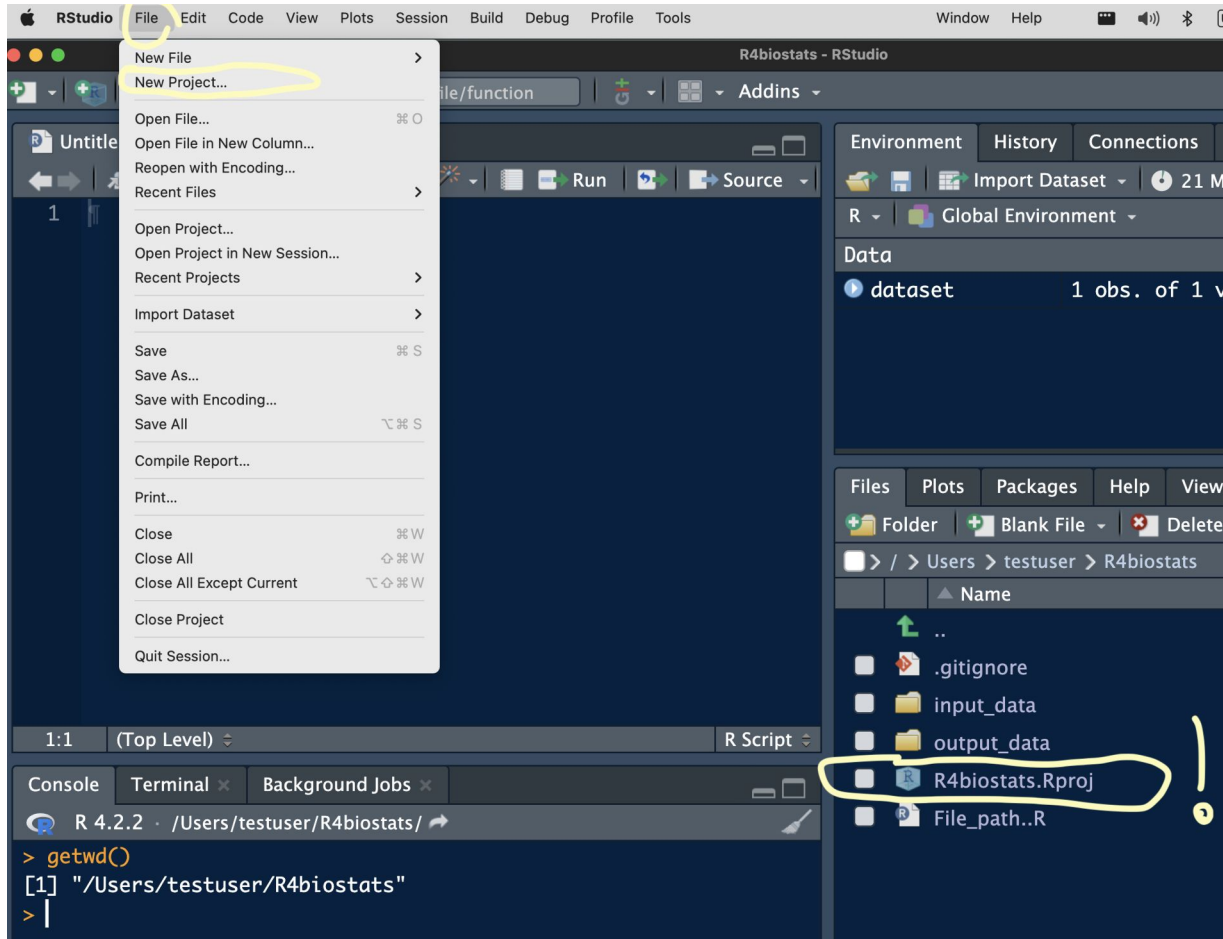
RStudio File Edit Code View Plots Session Build Debug Profile Tools Window Help

R4biostats - RStudio

ile/function Addins

Untitle

New File
New Project...

Open File... ⌘O
Open File in New Column...
Reopen with Encoding...
Recent Files

Open Project...
Open Project in New Session...
Recent Projects

Import Dataset

Save ⌘S
Save As...
Save with Encoding...
Save All ⌥⌘S

Compile Report...

Print...

Close ⌘W
Close All ⇧⌘W
Close All Except Current ⌥⇧⌘W

Close Project

Quit Session...

Run Source

1

1:1 (Top Level) R Script

Console Terminal Background Jobs

R 4.2.2 · /Users/testuser/R4biostats/

> getwd()
[1] "/Users/testuser/R4biostats"
>

Environment History Connections

Import Dataset 21 M

R Global Environment

Data

dataset 1 obs. of 1 v

Files Plots Packages Help View

Folder Blank File Delete

/ > Users > testuser > R4biostats

Name

..

.gitignore

input_data

output_data

R4biostats.Rproj

File_path..R